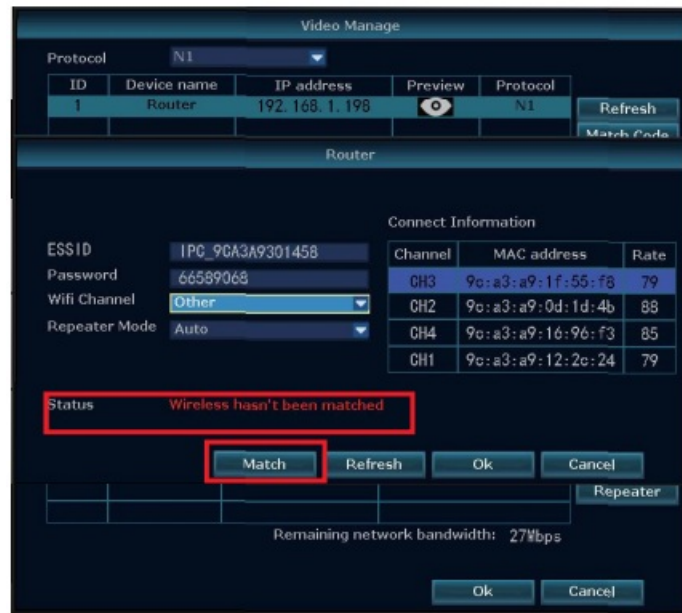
Video Manage

Protocol N1

| ID | Device name | IP address | Preview | Protocol |
|---|---|---|---|---|
| 1 | Router | 192. 168. 1. 198 | | N1 |

Refresh

Match Code

Router

Connect Information

ESSID IPC_9CA3A9301458
Password 66589068
Wifi Channel Other
Repeater Mode Auto

| Channel | MAC address | Rate |
|---|---|---|
| CH3 | 9c:a3:a9:1f:55:f8 | 79 |
| CH2 | 9c:a3:a9:0d:1d:4b | 88 |
| CH4 | 9c:a3:a9:16:96:f3 | 85 |
| CH1 | 9c:a3:a9:12:2c:24 | 79 |

Status Wireless hasn't been matched

Match Refresh Ok Cancel

Repeater

Remaining network bandwidth: 27Mbps

Ok Cancel